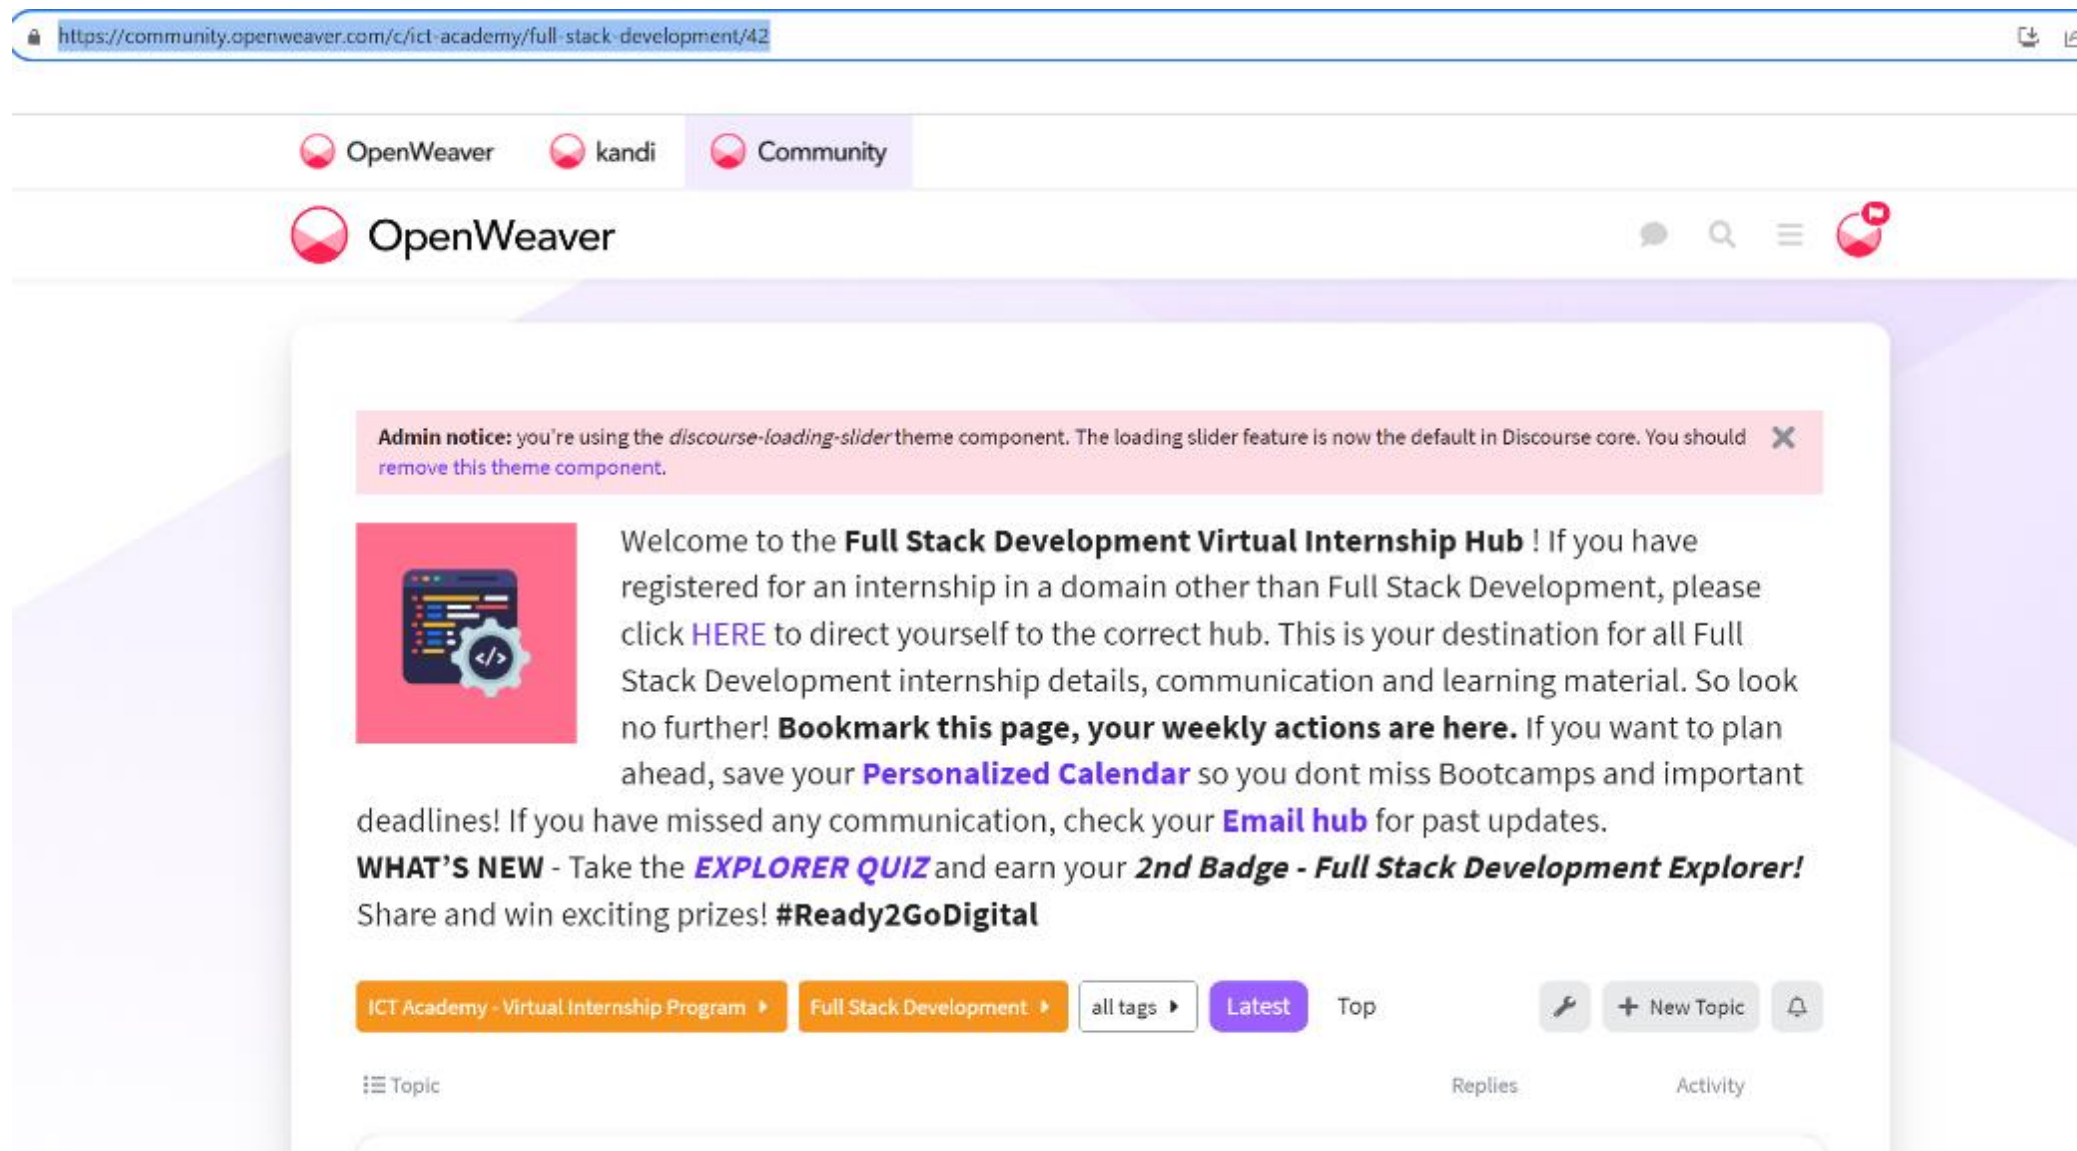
https://community.openweaver.com/c/ict-academy/full-stack-development/42

OpenWeaver kandi Community

OpenWeaver

Admin notice: you're using the *discourse-loading-slider* theme component. The loading slider feature is now the default in Discourse core. You should remove this theme component.

Welcome to the **Full Stack Development Virtual Internship Hub** ! If you have registered for an internship in a domain other than Full Stack Development, please click HERE to direct yourself to the correct hub. This is your destination for all Full Stack Development internship details, communication and learning material. So look no further! **Bookmark this page, your weekly actions are here.** If you want to plan ahead, save your **Personalized Calendar** so you dont miss Bootcamps and important deadlines! If you have missed any communication, check your **Email hub** for past updates.

**WHAT'S NEW** - Take the ***EXPLORER QUIZ*** and earn your ***2nd Badge - Full Stack Development Explorer!*** Share and win exciting prizes! **#Ready2GoDigital**

ICT Academy - Virtual Internship Program | Full Stack Development | all tags | Latest | Top | New Topic

Topic | Replies | Activity